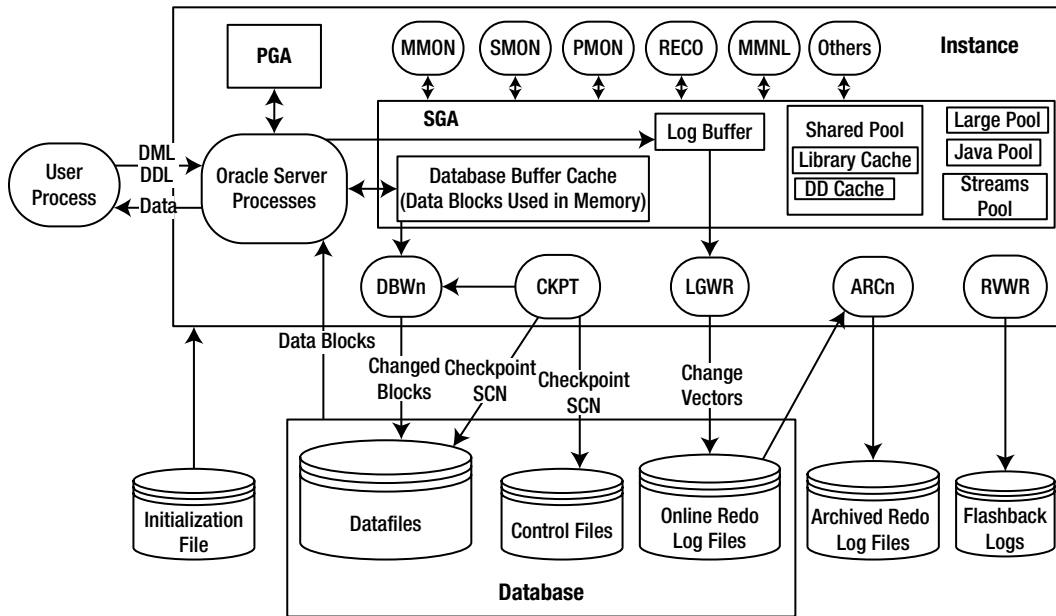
PGA

MMON

SMON

PMON

RECO

MMNL

Others

Instance

SGA

Log Buffer

Shared Pool

Library Cache

DD Cache

Large Pool

Java Pool

Streams Pool

User Process

DML
DDL

Data

Oracle Server Processes

Database Buffer Cache (Data Blocks Used in Memory)

DBWn

CKPT

LGWR

ARCn

RVWR

Data Blocks

Changed Blocks

Checkpoint SCN

Checkpoint SCN

Change Vectors

Initialization File

Datafiles

Control Files

Online Redo Log Files

Archived Redo Log Files

Flashback Logs

Database